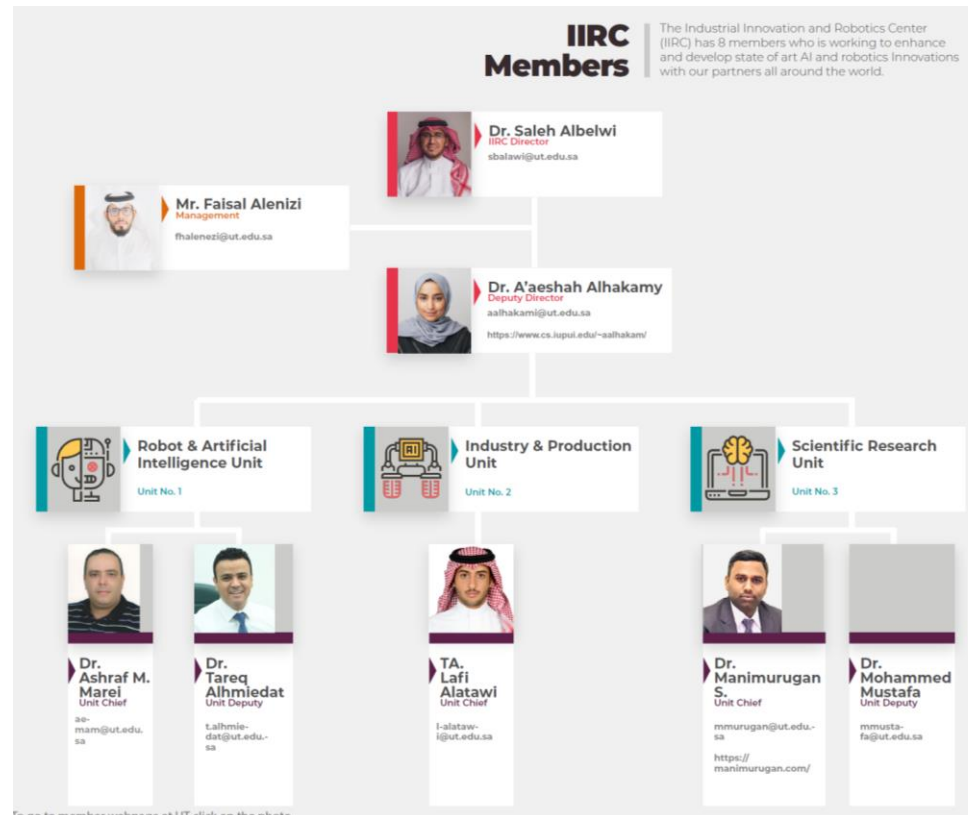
IIRC Members

The Industrial Innovation and Robotics Center (IIRC) has 8 members who is working to enhance and develop state of art AI and robotics Innovations with our partners all around the world.

Dr. Saleh Albelwi
IIRC Director
sbalawi@ut.edu.sa

Mr. Faisal Alenizi
Management
fhalenezi@ut.edu.sa

Dr. A'aeshah Alhakamy
Deputy Director
aalhakami@ut.edu.sa
https://www.cs.iupui.edu/~aalhakam/

Robot & Artificial Intelligence Unit
Unit No. 1

AI

Industry & Production Unit
Unit No. 2

Scientific Research Unit
Unit No. 3

Dr. Ashraf M. Marei
Unit Chief
ae-mam@ut.edu.sa

Dr. Tareq Alhmiedat
Unit Deputy
t.alhmiedat@ut.edu.sa

TA. Lafi Alatawi
Unit Chief
l-alatawi@ut.edu.sa

Dr. Manimurugan S.
Unit Chief
mmurugan@ut.edu.sa
https://manimurugan.com/

Dr. Mohammed Mustafa
Unit Deputy
mmustafa@ut.edu.sa

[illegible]